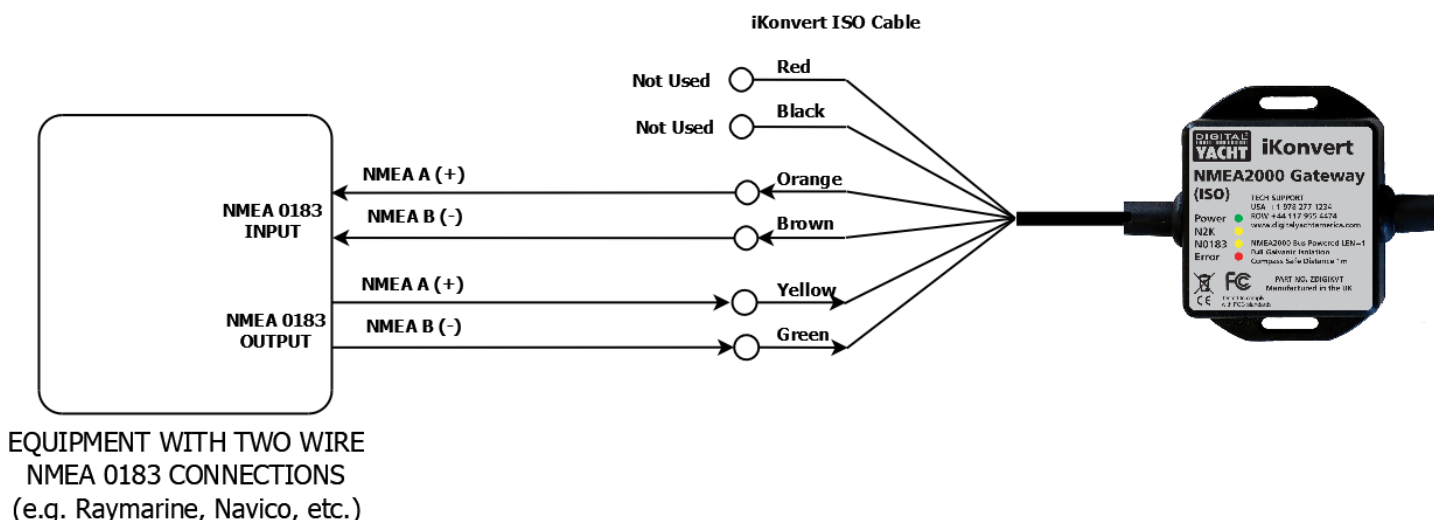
iKonvert ISO Cable

Not Used
Red
Not Used
Black

NMEA A (+)
Orange
NMEA B (-)
Brown

NMEA 0183 INPUT

NMEA A (+)
Yellow
NMEA B (-)
Green

NMEA 0183 OUTPUT

DIGITAL YACHT
iKonvert
NMEA2000 Gateway
(ISO)
TECH SUPPORT
USA +1 978 277 1234
ROW +44 117 955 4474
www.digitalyachtamerica.com
Power
N2K
N0183
Error
NMEA2000 Bus Powered LEN=1
Full Galvanic Isolation
Compass Safe Distance 1m
FC
CE
PART NO. ZDIGIKVT
Manufactured in the UK
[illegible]

EQUIPMENT WITH TWO WIRE NMEA 0183 CONNECTIONS (e.g. Raymarine, Navico, etc.)